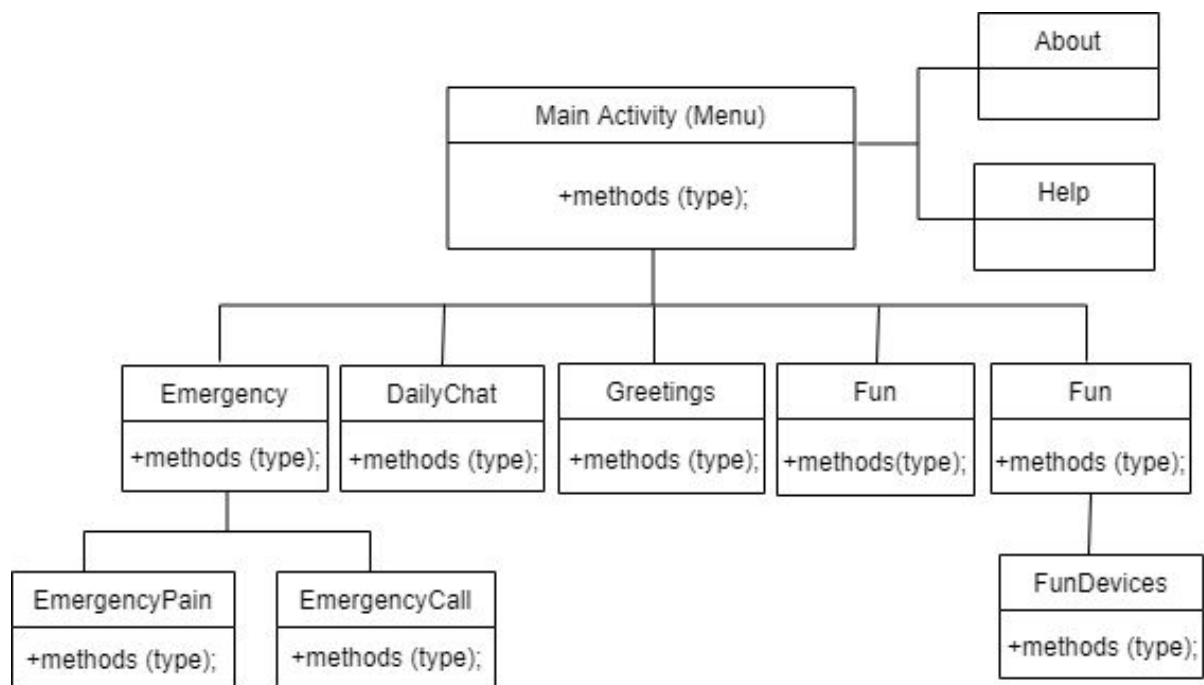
About

Main Activity (Menu)

+methods (type);

Help

Emergency

+methods (type);

DailyChat

+methods (type);

Greetings

+methods (type);

Fun

+methods(type);

Fun

+methods (type);

EmergencyPain

+methods (type);

EmergencyCall

+methods (type);

FunDevices

+methods (type);